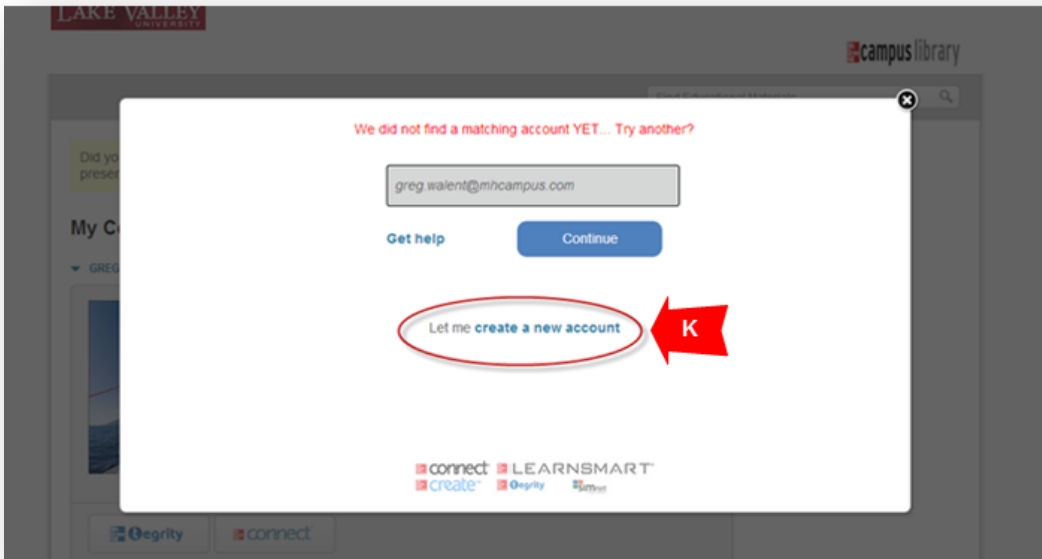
LAKE VALLEY UNIVERSITY

campus library

Find Educational Materials

Did yo
presen

My C

GREG

We did not find a matching account YET... Try another?

greg.walent@mhcampus.com

Get help

Continue

Let me create a new account

K

connect LEARNSMART
create Tegrity SIMnet

Tegrity connect